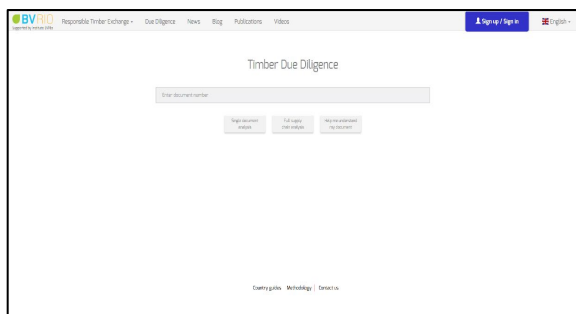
BVRIO
Supported by Instituto BVRio

Responsible Timber Exchange ▾ Due Diligence News Blog Publications Videos

Sign up / Sign in English ▾

Timber Due Diligence

Enter document number

Single document analysis

Full supply chain analysis

Help me understand my document

Country guides Methodology | Contact us